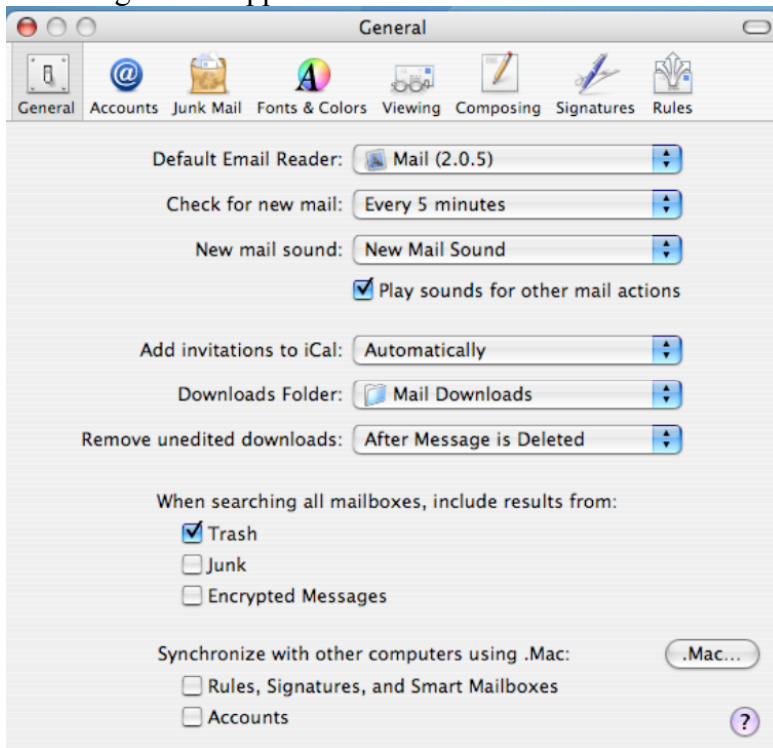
General

General Accounts Junk Mail Fonts & Colors Viewing Composing Signatures Rules

Default Email Reader: Mail (2.0.5)

Check for new mail: Every 5 minutes

New mail sound: New Mail Sound

Play sounds for other mail actions

Add invitations to iCal: Automatically

Downloads Folder: Mail Downloads

Remove unedited downloads: After Message is Deleted

When searching all mailboxes, include results from:

Trash

Junk

Encrypted Messages

Synchronize with other computers using .Mac:

.Mac...

Rules, Signatures, and Smart Mailboxes

Accounts

?